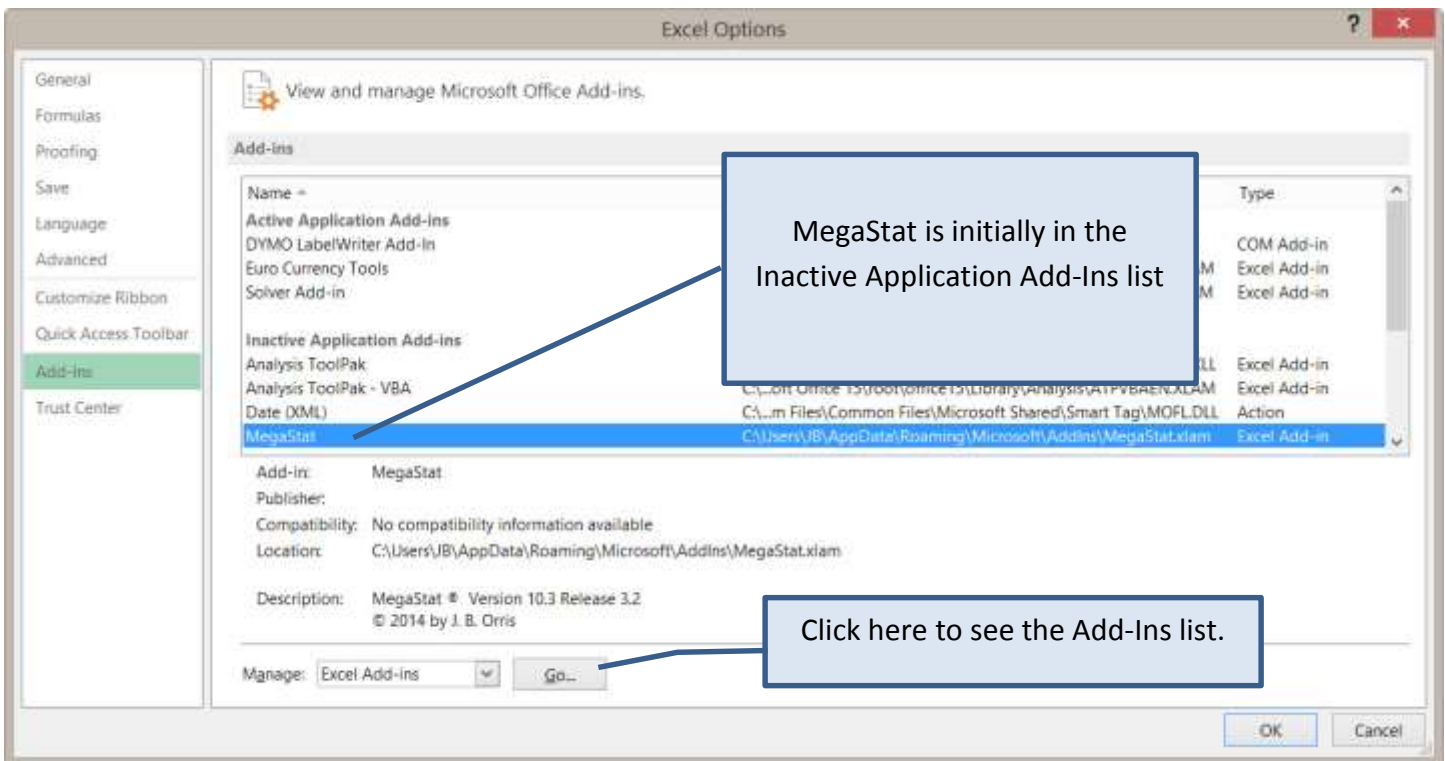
Excel Options

?

General
Formulas
Proofing
Save
Language
Advanced
Customize Ribbon
Quick Access Toolbar
Add-Ins
Trust Center

View and manage Microsoft Office Add-ins.

Add-ins

| Name ^ | | Type |
|---|---|---|
| **Active Application Add-ins** | | |
| DYMO LabelWriter Add-In | | COM Add-in |
| Euro Currency Tools | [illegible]M | Excel Add-in |
| Solver Add-in | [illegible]M | Excel Add-in |
| **Inactive Application Add-ins** | | |
| Analysis ToolPak | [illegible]LL | Excel Add-in |
| Analysis ToolPak - VBA | C:\...oft Office 15\root\Office15\Library\Analysis\ATPVBAEN.XLAM | Excel Add-in |
| Date (XML) | C:\...m Files\Common Files\Microsoft Shared\Smart Tag\MOFL.DLL | Action |
| MegaStat | C:\Users\JB\AppData\Roaming\Microsoft\AddIns\MegaStat.xlam | Excel Add-in |

MegaStat is initially in the Inactive Application Add-Ins list

Add-in: MegaStat
Publisher:
Compatibility: No compatibility information available
Location: C:\Users\JB\AppData\Roaming\Microsoft\AddIns\MegaStat.xlam

Description: MegaStat ® Version 10.3 Release 3.2
© 2014 by J. B. Orris

Click here to see the Add-Ins list.

Manage: Excel Add-ins Go...

OK Cancel